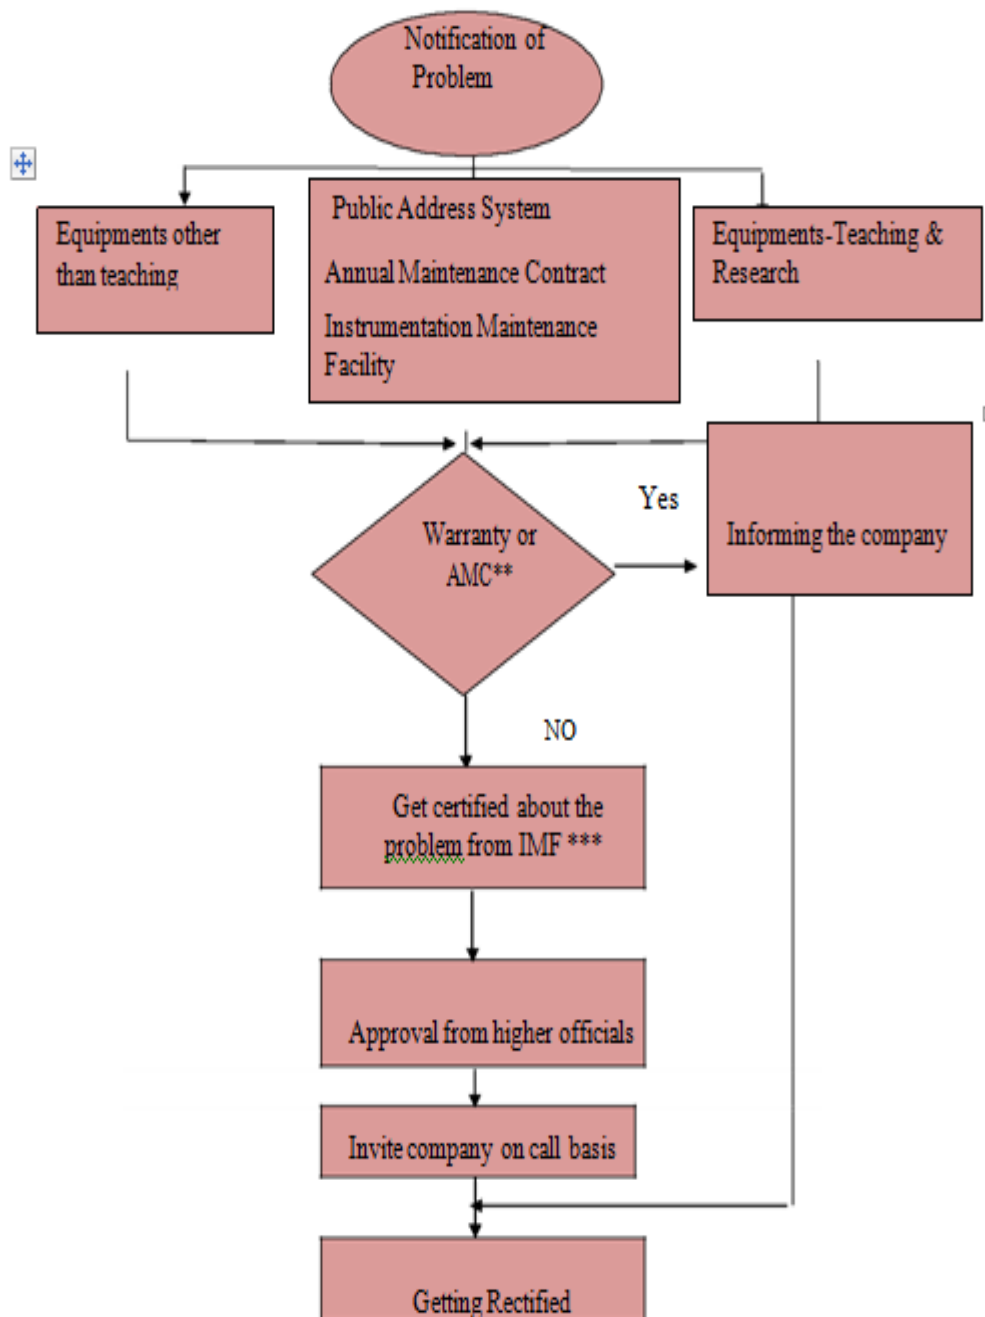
Notification of Problem

Equipments other than teaching

Public Address System

Annual Maintenance Contract

Instrumentation Maintenance Facility

Equipments-Teaching & Research

Warranty or AMC**

Yes

Informing the company

NO

Get certified about the problem from IMF ***

Approval from higher officials

Invite company on call basis

Getting Rectified